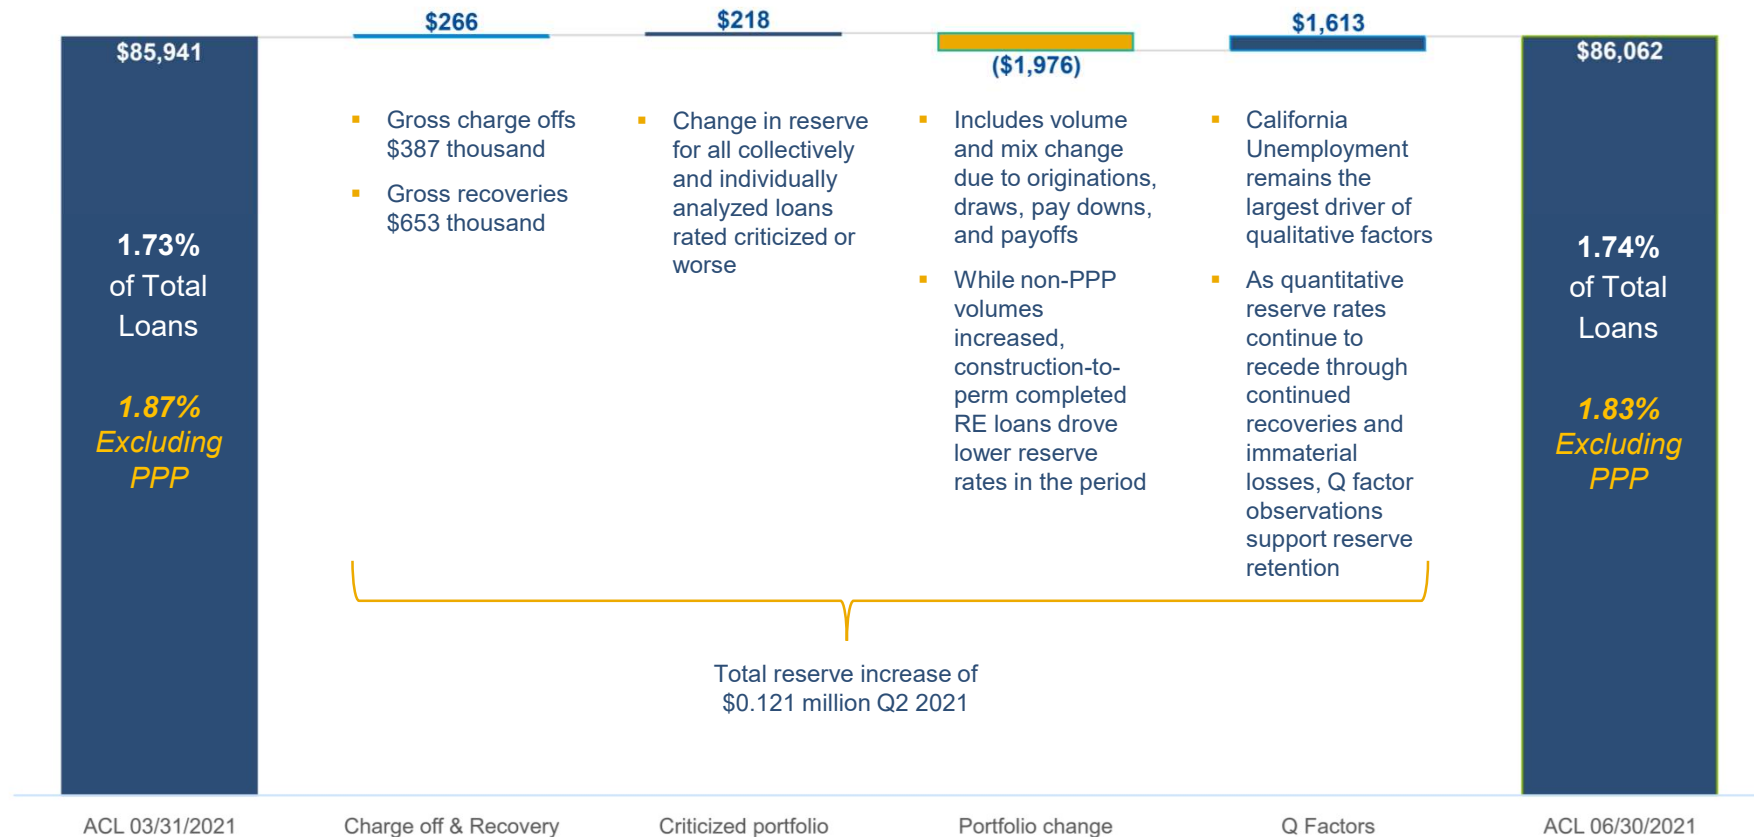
$85,941

1.73%
of Total
Loans

1.87%
Excluding
PPP

$266

- Gross charge offs $387 thousand
- Gross recoveries $653 thousand

$218

- Change in reserve for all collectively and individually analyzed loans rated criticized or worse

($1,976)

- Includes volume and mix change due to originations, draws, pay downs, and payoffs
- While non-PPP volumes increased, construction-to-perm completed RE loans drove lower reserve rates in the period

$1,613

- California Unemployment remains the largest driver of qualitative factors
- As quantitative reserve rates continue to recede through continued recoveries and immaterial losses, Q factor observations support reserve retention

$86,062

1.74%
of Total
Loans

1.83%
Excluding
PPP

Total reserve increase of $0.121 million Q2 2021

ACL 03/31/2021

Charge off & Recovery

Criticized portfolio

Portfolio change

Q Factors

ACL 06/30/2021